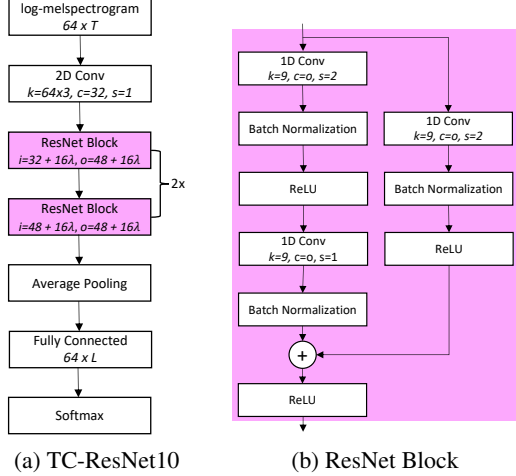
log-melspectrogram
$64 \times T$

2D Conv
$k=64x3, c=32, s=1$

ResNet Block
$i=32 + 16\lambda, o=48 + 16\lambda$

2x

ResNet Block
$i=48 + 16\lambda, o=48 + 16\lambda$

Average Pooling

Fully Connected
$64 \times L$

Softmax

1D Conv
$k=9, c=o, s=2$

Batch Normalization

ReLU

1D Conv
$k=9, c=o, s=1$

Batch Normalization

+

ReLU

1D Conv
$k=9, c=o, s=2$

Batch Normalization

ReLU

(a) TC-ResNet10

(b) ResNet Block